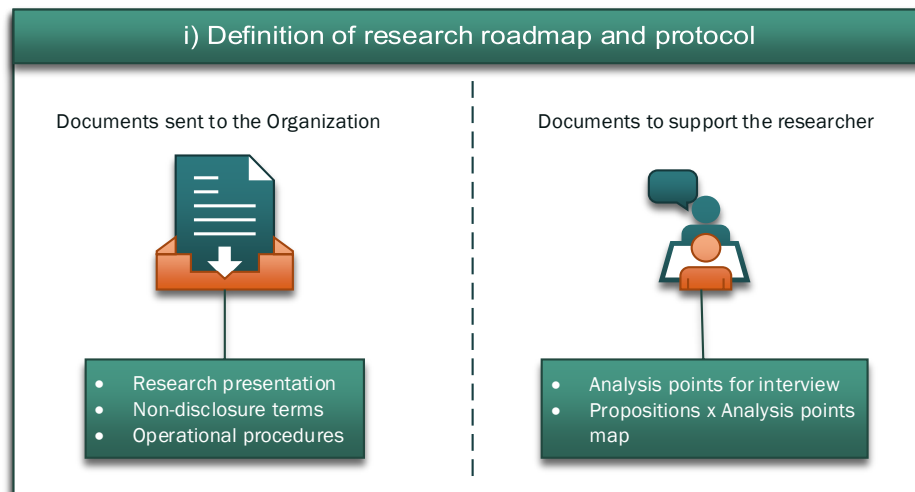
i) Definition of research roadmap and protocol

Documents sent to the Organization

- Research presentation
- Non-disclosure terms
- Operational procedures

Documents to support the researcher

- Analysis points for interview
- Propositions x Analysis points map